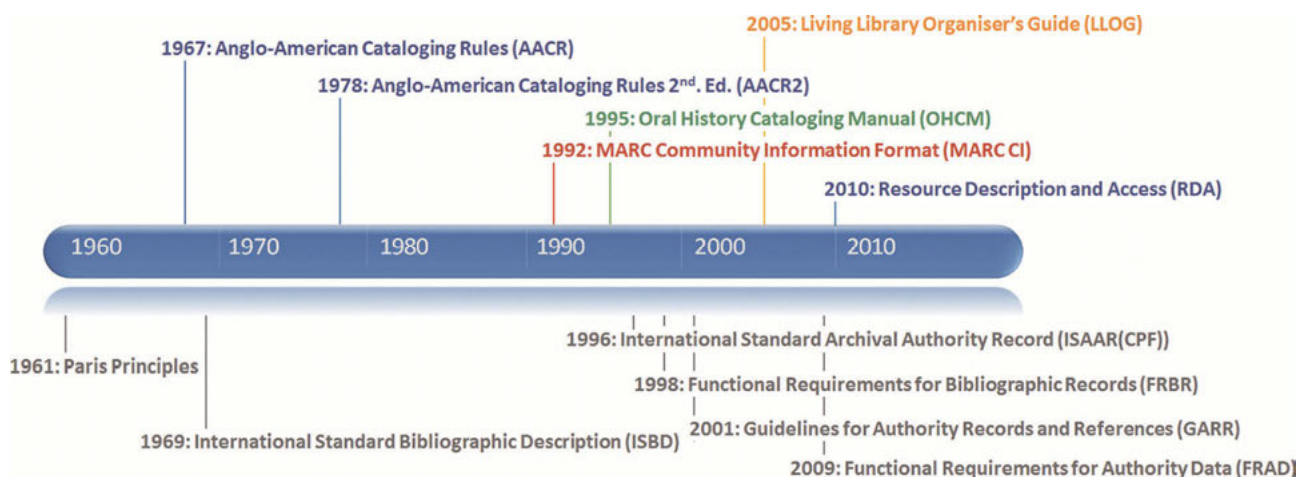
2005: Living Library Organiser's Guide (LLOG)

1967: Anglo-American Cataloging Rules (AACR)

1978: Anglo-American Cataloging Rules 2$^{nd}$. Ed. (AACR2)

1995: Oral History Cataloging Manual (OHCM)

1992: MARC Community Information Format (MARC CI)

2010: Resource Description and Access (RDA)

1960 1970 1980 1990 2000 2010

1996: International Standard Archival Authority Record (ISAAR(CPF))

1961: Paris Principles

1998: Functional Requirements for Bibliographic Records (FRBR)

2001: Guidelines for Authority Records and References (GARR)

1969: International Standard Bibliographic Description (ISBD)

2009: Functional Requirements for Authority Data (FRAD)